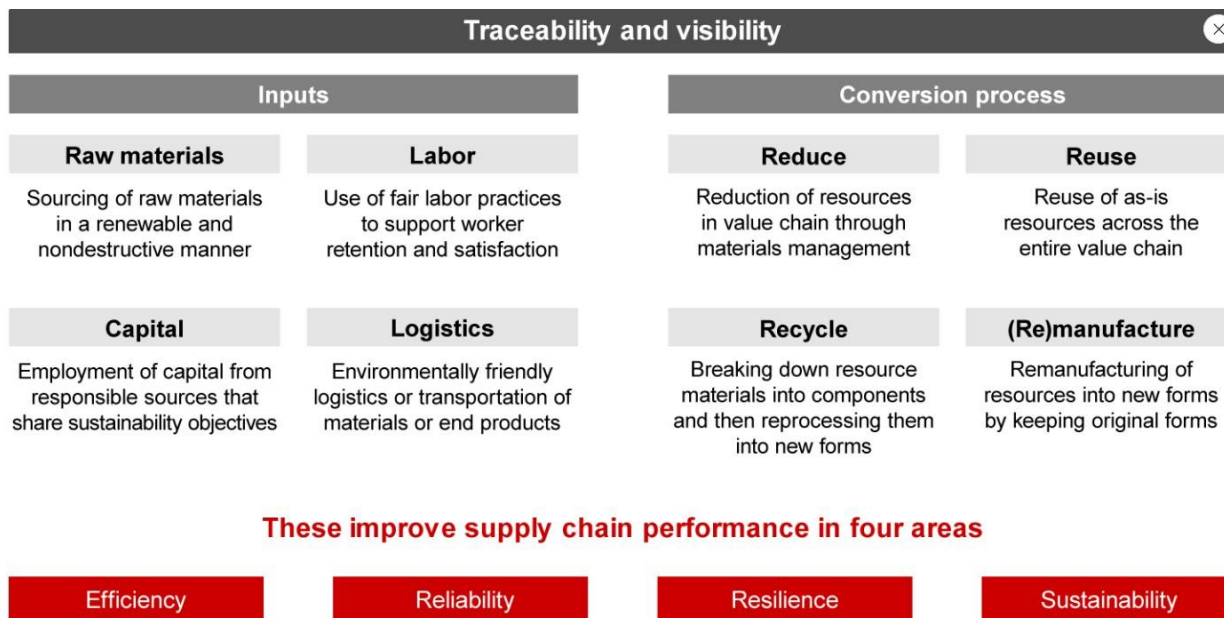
Traceability and visibility

Inputs

Raw materials

Sourcing of raw materials in a renewable and nondestructive manner

Labor

Use of fair labor practices to support worker retention and satisfaction

Capital

Employment of capital from responsible sources that share sustainability objectives

Logistics

Environmentally friendly logistics or transportation of materials or end products

Conversion process

Reduce

Reduction of resources in value chain through materials management

Reuse

Reuse of as-is resources across the entire value chain

Recycle

Breaking down resource materials into components and then reprocessing them into new forms

(Re)manufacture

Remanufacturing of resources into new forms by keeping original forms

These improve supply chain performance in four areas

Efficiency

Reliability

Resilience

Sustainability